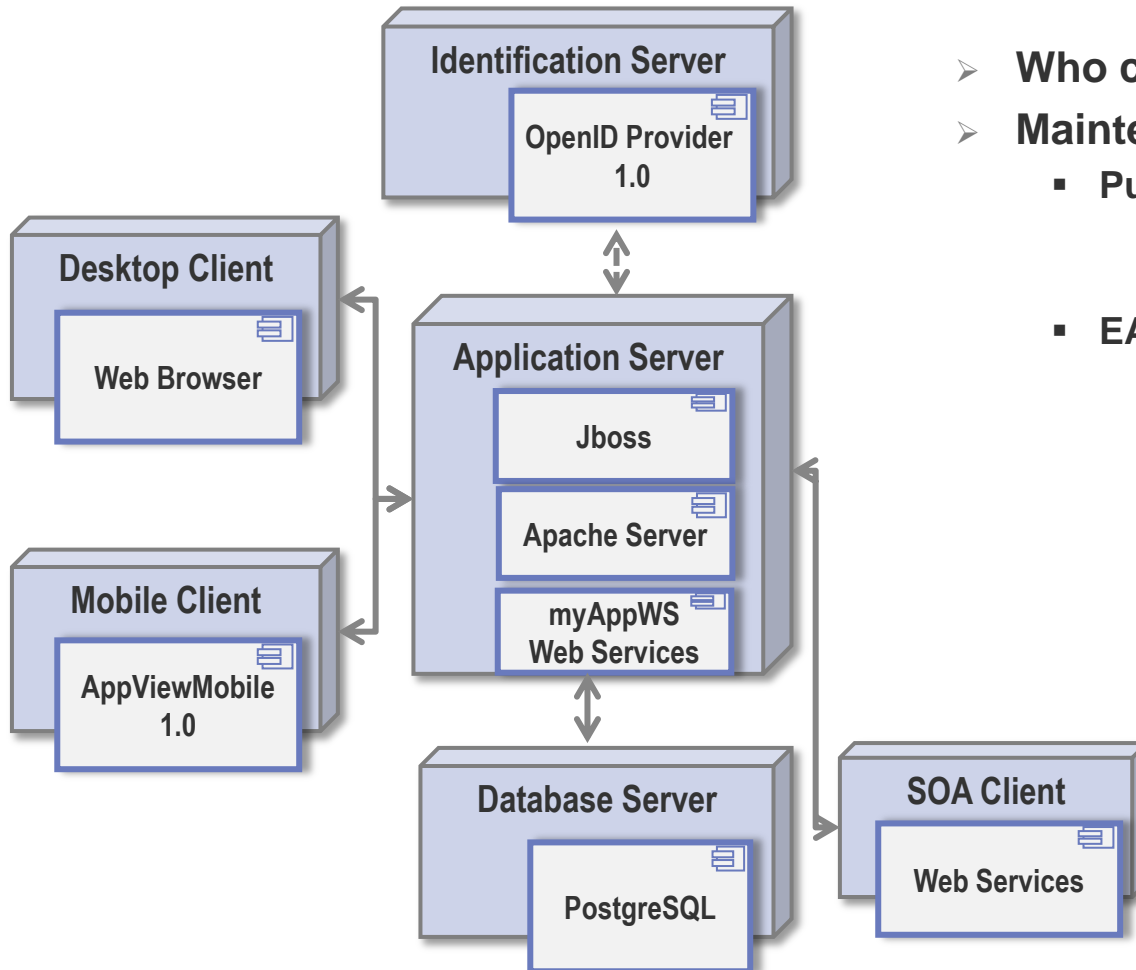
Identification Server

OpenID Provider 1.0

Desktop Client

Web Browser

Application Server

Jboss

Apache Server

myAppWS Web Services

Mobile Client

AppViewMobile 1.0

Database Server

PostgreSQL

SOA Client

Web Services

➢ Who d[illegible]

➢ Mainte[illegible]

▪ Pu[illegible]

▪ EA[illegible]